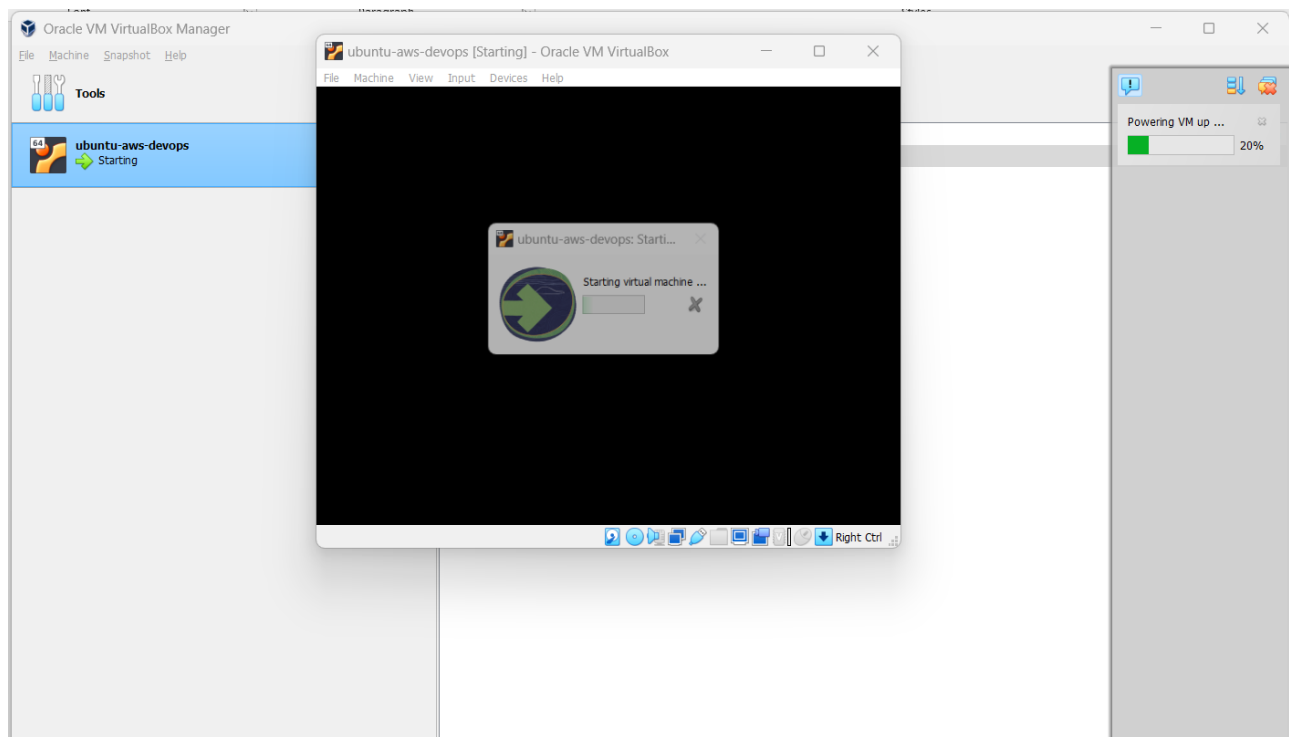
Oracle VM VirtualBox Manager

File Machine Snapshot Help

Tools

64

ubuntu-aws-devops
Starting

ubuntu-aws-devops [Starting] - Oracle VM VirtualBox

File Machine View Input Devices Help

ubuntu-aws-devops: Starti...

Starting virtual machine ...

Right Ctrl

Powering VM up ...

20%